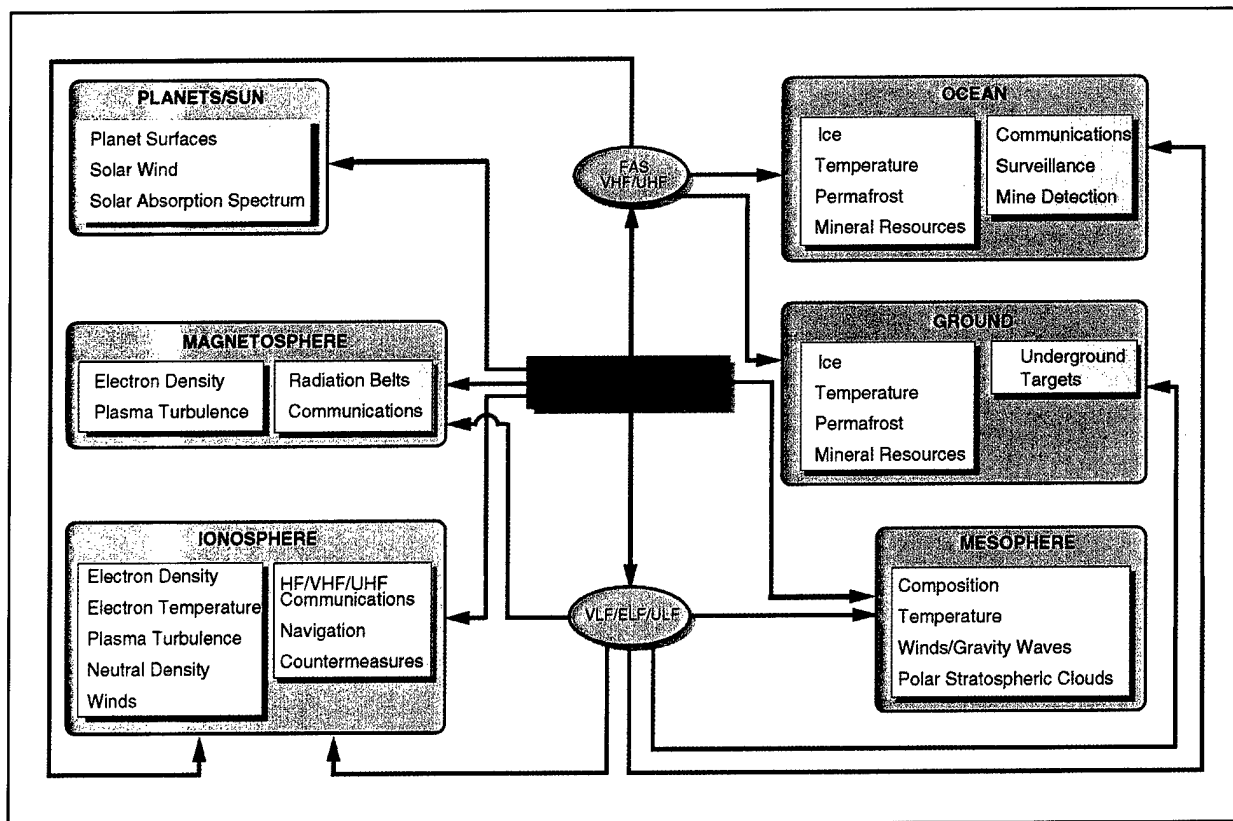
PLANETS/SUN
Planet Surfaces
Solar Wind
Solar Absorption Spectrum

FAS VHF/UHF

OCEAN
Ice
Temperature
Permafrost
Mineral Resources
Communications
Surveillance
Mine Detection

MAGNETOSPHERE
Electron Density
Plasma Turbulence
Radiation Belts
Communications

GROUND
Ice
Temperature
Permafrost
Mineral Resources
Underground Targets

IONOSPHERE
Electron Density
Electron Temperature
Plasma Turbulence
Neutral Density
Winds
HF/VHF/UHF Communications
Navigation
Countermeasures

VLF/ELF/ULF

MESOPHERE
Composition
Temperature
Winds/Gravity Waves
Polar Stratospheric Clouds